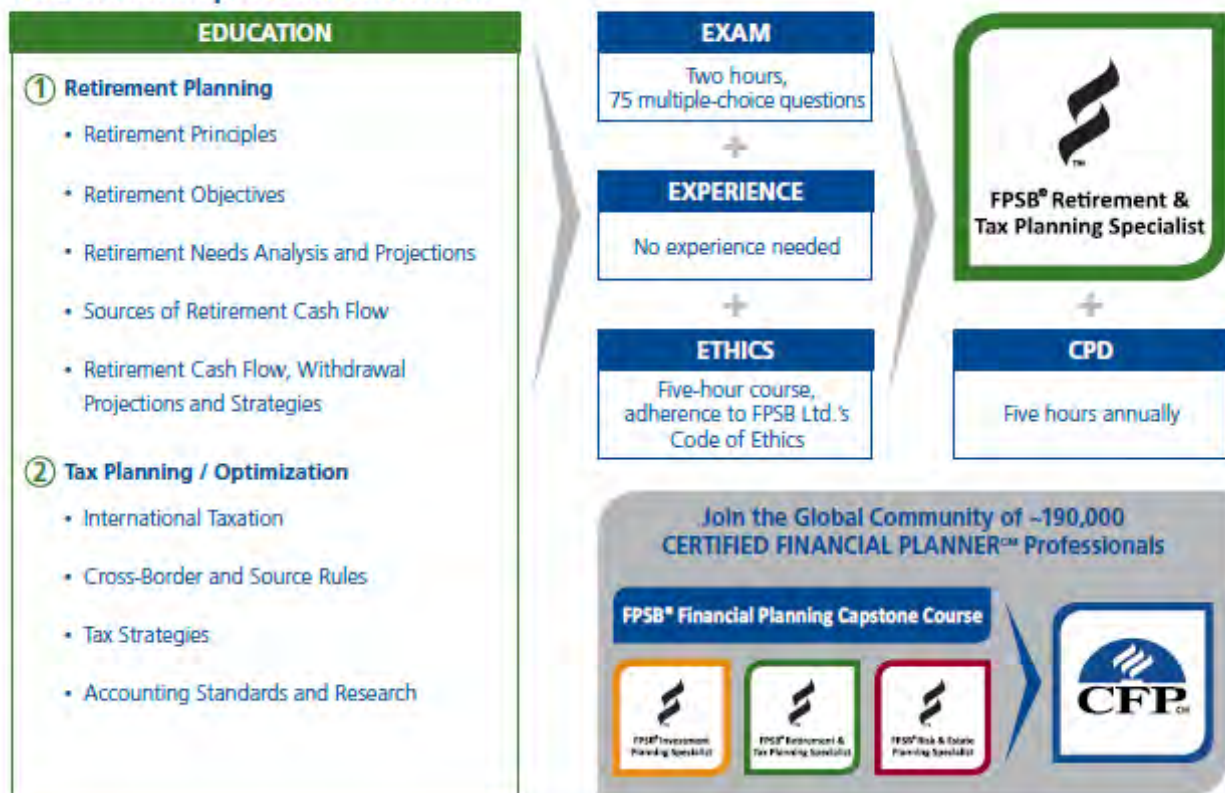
EDUCATION

① Retirement Planning

• Retirement Principles

• Retirement Objectives

• Retirement Needs Analysis and Projections

• Sources of Retirement Cash Flow

• Retirement Cash Flow, Withdrawal Projections and Strategies

② Tax Planning / Optimization

• International Taxation

• Cross-Border and Source Rules

• Tax Strategies

• Accounting Standards and Research

EXAM

Two hours, 75 multiple-choice questions

+

EXPERIENCE

No experience needed

+

ETHICS

Five-hour course, adherence to FPSB Ltd.'s Code of Ethics

TM

FPSB® Retirement & Tax Planning Specialist

+

CPD

Five hours annually

Join the Global Community of ~190,000 CERTIFIED FINANCIAL PLANNER℠ Professionals

FPSB® Financial Planning Capstone Course

FPSB® Investment Planning Specialist

FPSB® Retirement & Tax Planning Specialist

FPSB® Risk & Estate Planning Specialist

CFP CM